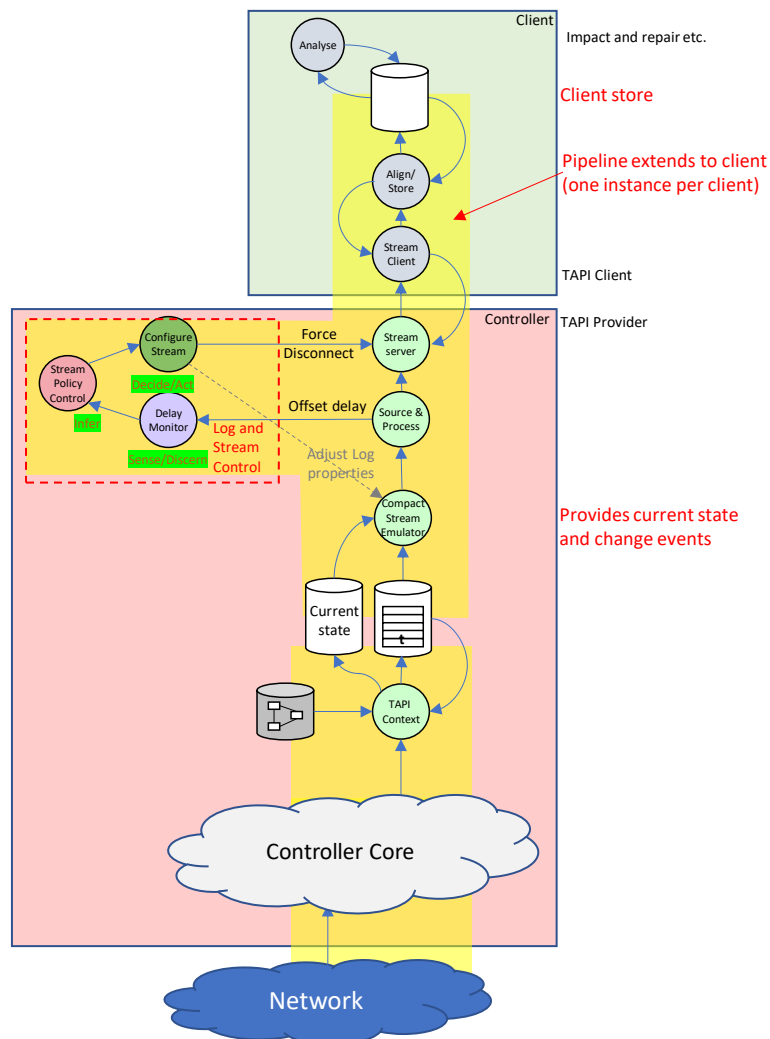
Client

Impact and repair etc.

Analyse

Client store

Align/ Store

Pipeline extends to client (one instance per client)

Stream Client

TAPI Client

Controller

TAPI Provider

Configure Stream

Force Disconnect

Stream server

Stream Policy Control

Decide/Act

Delay Monitor

Offset delay

Source & Process

Infer

Log and Stream Control

Sense/Discern

Adjust Log properties

Compact Stream Emulator

Provides current state and change events

Current state

t

TAPI Context

Controller Core

Network